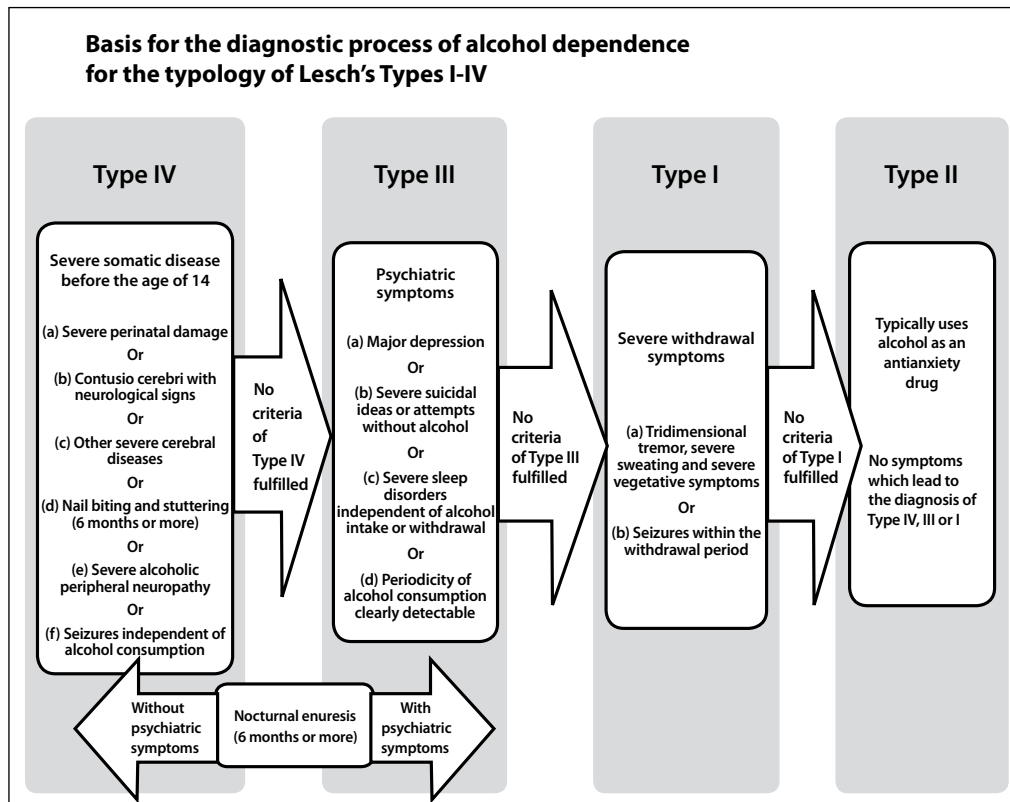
Basis for the diagnostic process of alcohol dependence for the typology of Lesch's Types I-IV

Type IV

Severe somatic disease before the age of 14

(a) Severe perinatal damage
Or
(b) Contusio cerebri with neurological signs
Or
(c) Other severe cerebral diseases
Or
(d) Nail biting and stuttering (6 months or more)
Or
(e) Severe alcoholic peripheral neuropathy
Or
(f) Seizures independent of alcohol consumption

No criteria of Type IV fulfilled

Type III

Psychiatric symptoms

(a) Major depression
Or
(b) Severe suicidal ideas or attempts without alcohol
Or
(c) Severe sleep disorders independent of alcohol intake or withdrawal
Or
(d) Periodicity of alcohol consumption clearly detectable

No criteria of Type III fulfilled

Type I

Severe withdrawal symptoms

(a) Tridimensional tremor, severe sweating and severe vegetative symptoms
Or
(b) Seizures within the withdrawal period

No criteria of Type I fulfilled

Type II

Typically uses alcohol as an antianxiety drug

No symptoms which lead to the diagnosis of Type IV, III or I

Without psychiatric symptoms

Nocturnal enuresis (6 months or more)

With psychiatric symptoms